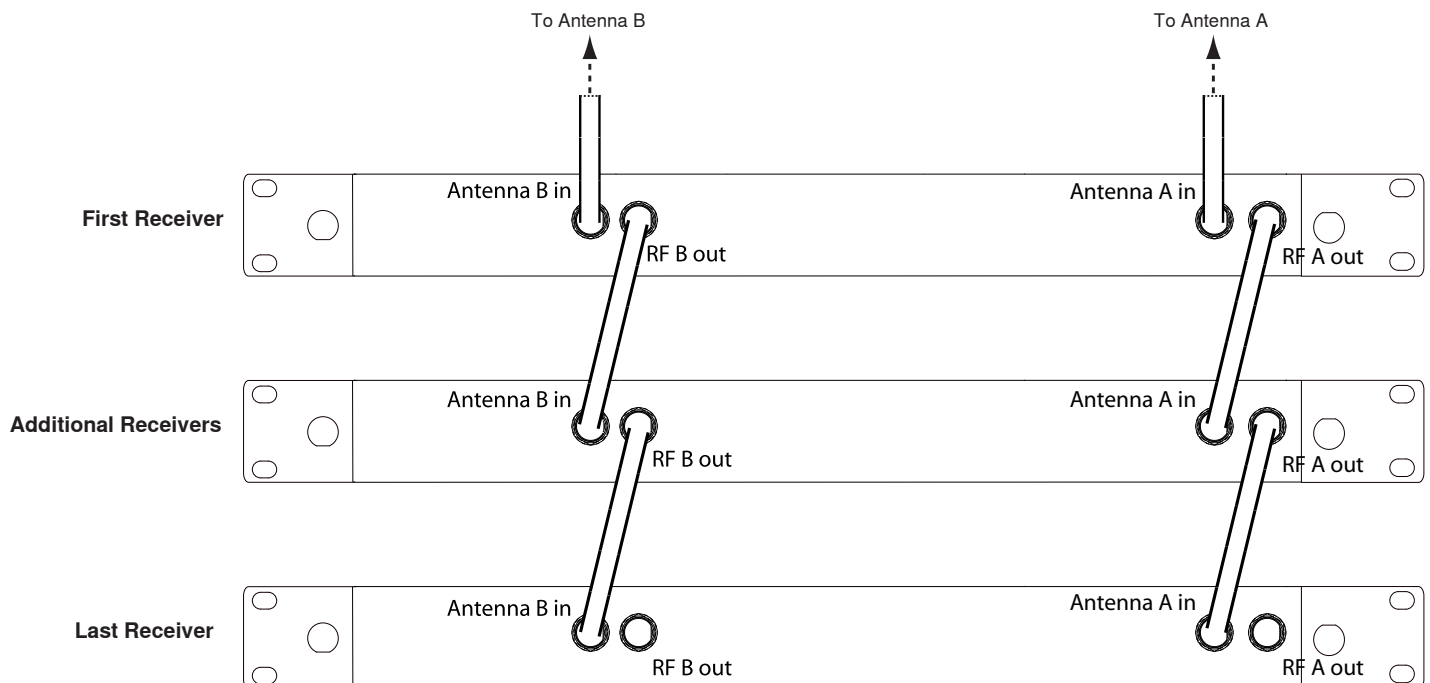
To Antenna B

To Antenna A

First Receiver

Antenna B in

RF B out

Antenna A in

RF A out

Additional Receivers

Antenna B in

RF B out

Antenna A in

RF A out

Last Receiver

Antenna B in

RF B out

Antenna A in

RF A out